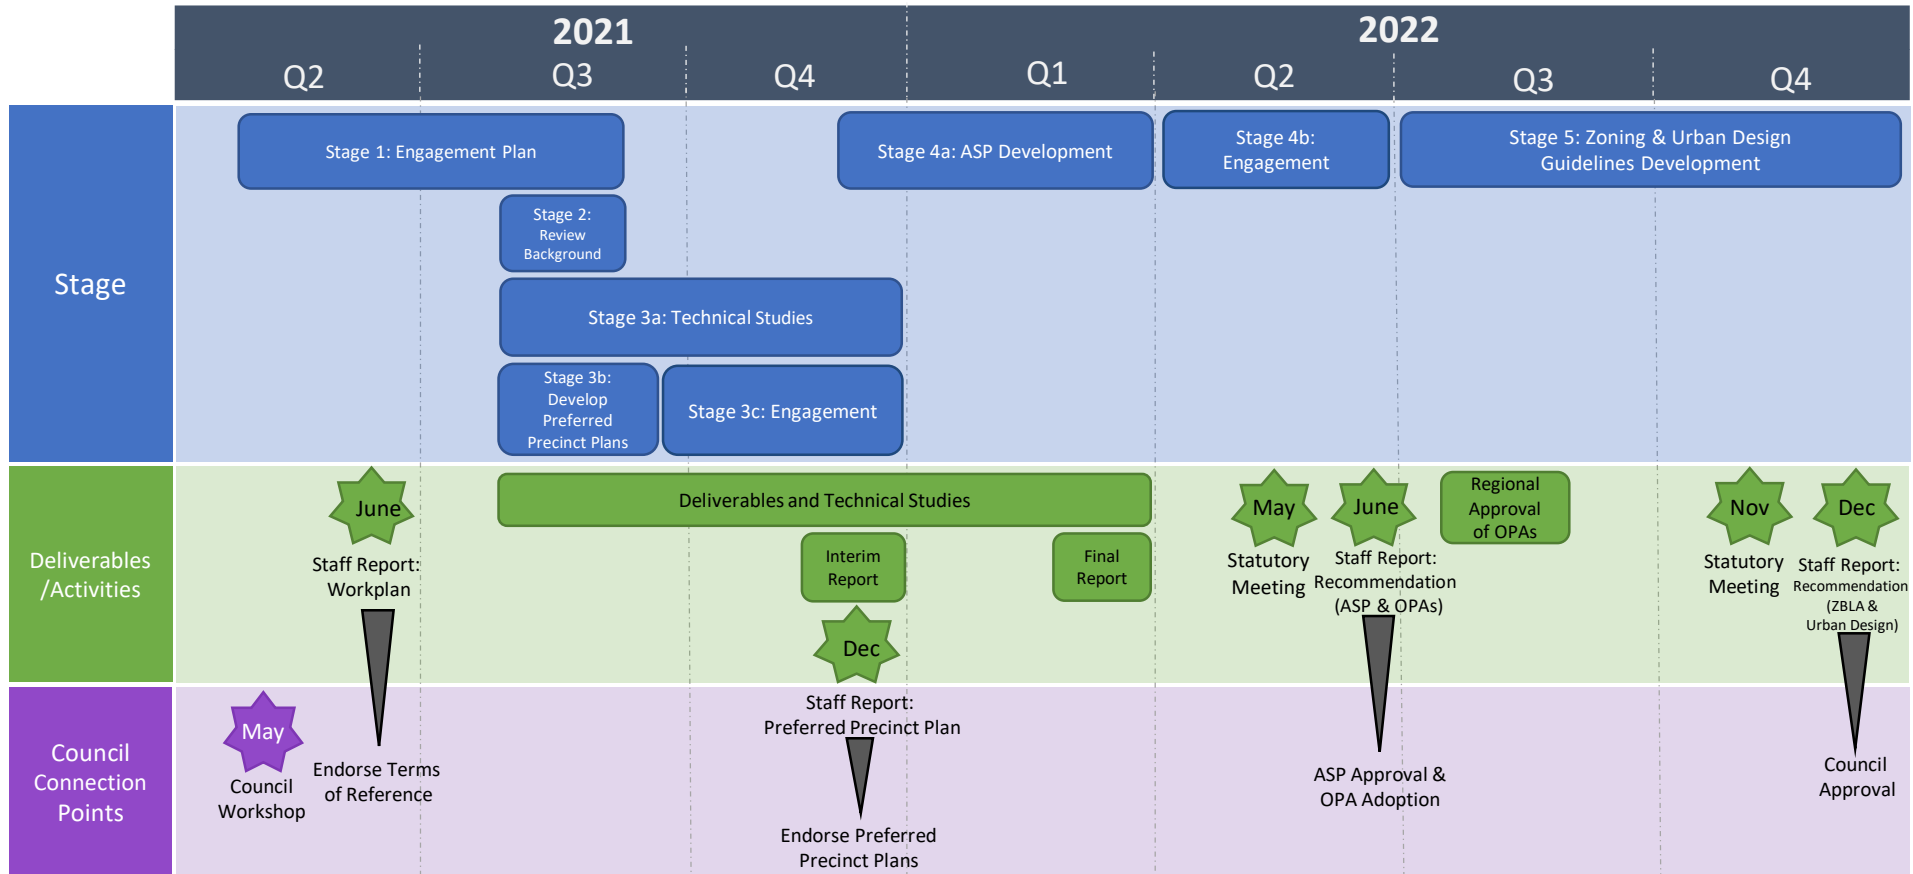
2021

2022

Q2

Q3

Q4

Q1

Q2

Q3

Q4

Stage

Stage 1: Engagement Plan

Stage 4a: ASP Development

Stage 4b: Engagement

Stage 5: Zoning & Urban Design Guidelines Development

Stage 2: Review Background

Stage 3a: Technical Studies

Stage 3b: Develop Preferred Precinct Plans

Stage 3c: Engagement

Deliverables /Activities

June

Staff Report: Workplan

Deliverables and Technical Studies

Interim Report

Final Report

Dec

Staff Report: Preferred Precinct Plan

May

Statutory Meeting

June

Staff Report: Recommendation (ASP & OPAs)

Regional Approval of OPAs

Nov

Statutory Meeting

Dec

Staff Report: Recommendation (ZBLA & Urban Design)

Council Connection Points

May

Council Workshop

Endorse Terms of Reference

Endorse Preferred Precinct Plans

ASP Approval & OPA Adoption

Council Approval